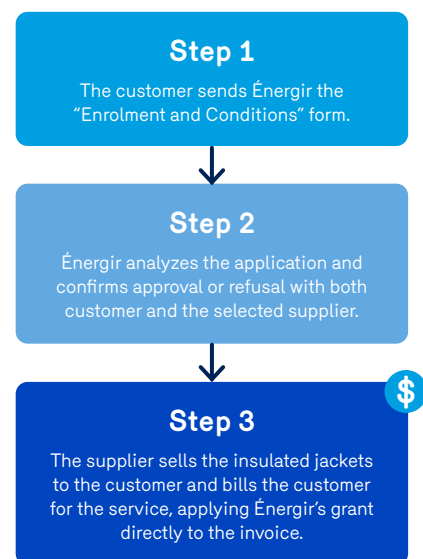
Step 1

The customer sends Énergir the “Enrolment and Conditions” form.

Step 2

Énergir analyzes the application and confirms approval or refusal with both customer and the selected supplier.

$

Step 3

The supplier sells the insulated jackets to the customer and bills the customer for the service, applying Énergir’s grant directly to the invoice.